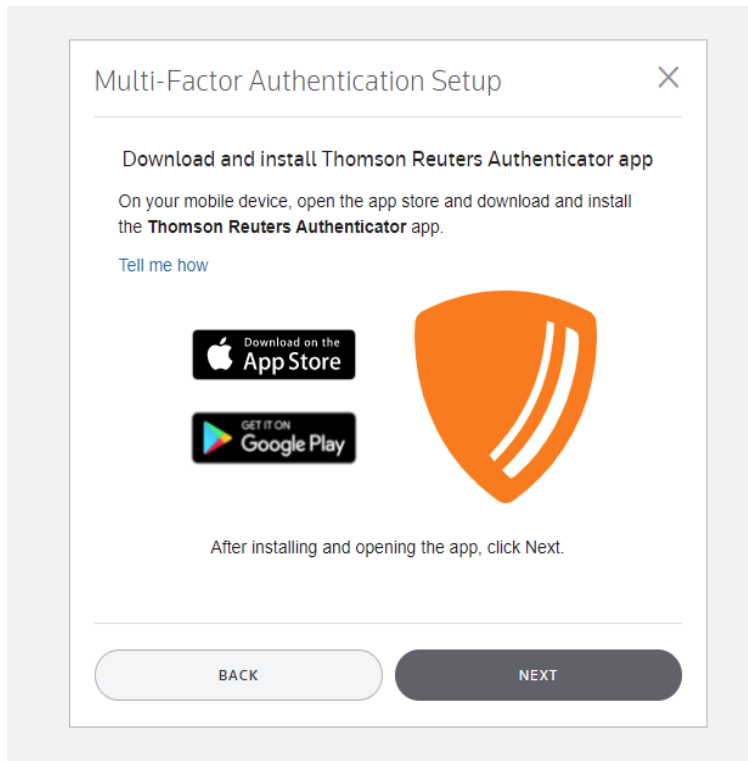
Multi-Factor Authentication Setup

×

Download and install Thomson Reuters Authenticator app

On your mobile device, open the app store and download and install the **Thomson Reuters Authenticator** app.

Tell me how

Download on the App Store

GET IT ON Google Play

After installing and opening the app, click Next.

BACK

NEXT